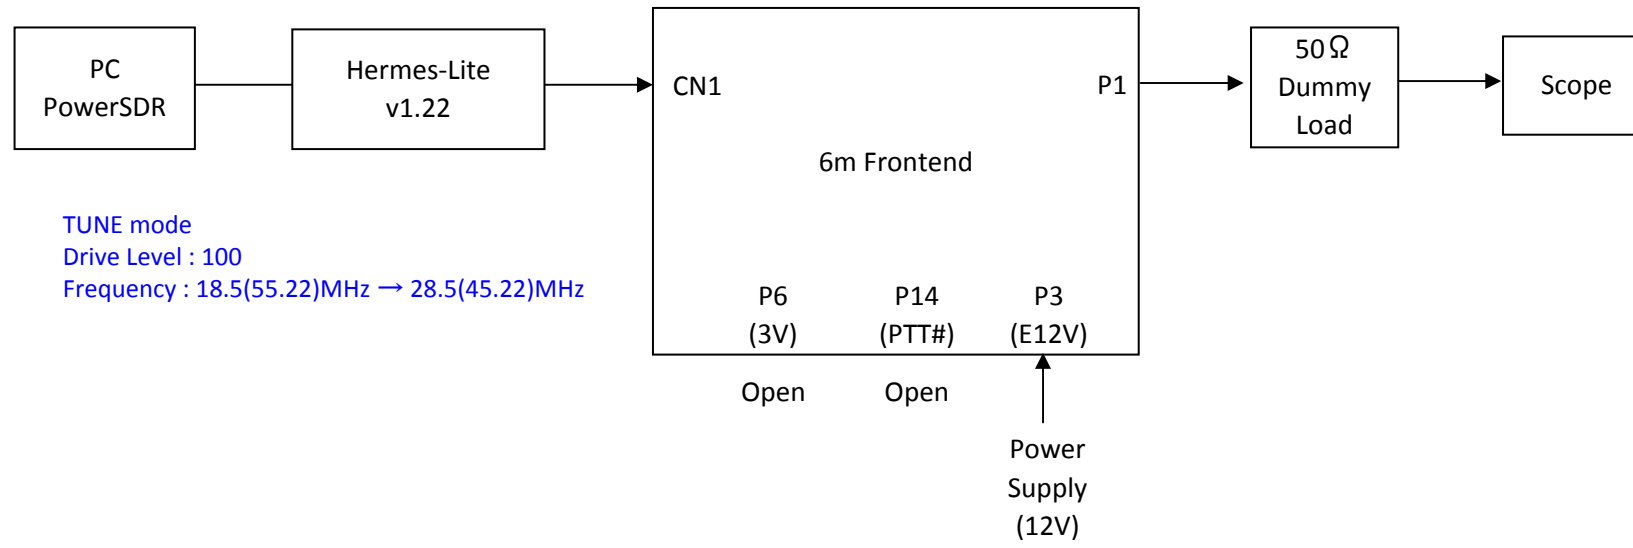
PC
PowerSDR

Hermes-Lite
v1.22

CN1

P1

6m Frontend

$50\Omega$
Dummy
Load

Scope

TUNE mode
Drive Level : 100
Frequency : 18.5(55.22)MHz → 28.5(45.22)MHz

P6
(3V)

P14
(PTT#)

P3
(E12V)

Open

Open

Power
Supply
(12V)